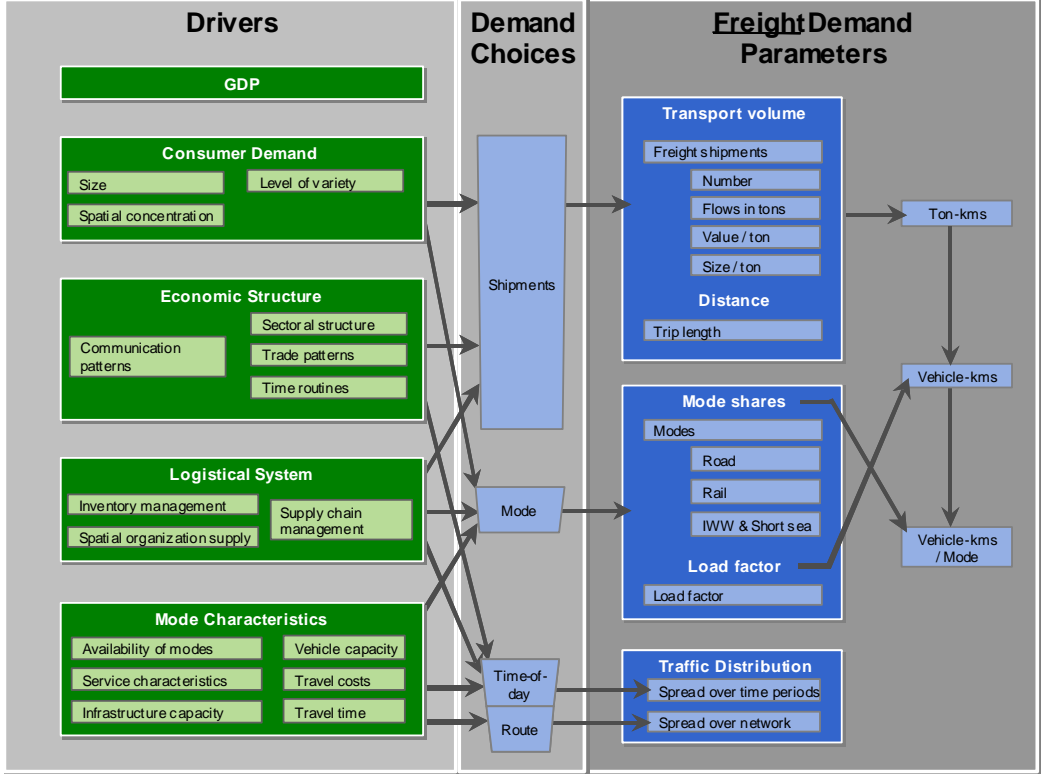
Drivers

Demand Choices

Freight Demand Parameters

GDP

Consumer Demand
Size
Level of variety
Spatial concentration

Economic Structure
Sectoral structure
Communication patterns
Trade patterns
Time routines

Logistical System
Inventory management
Supply chain management
Spatial organization supply

Mode Characteristics
Availability of modes
Vehicle capacity
Service characteristics
Travel costs
Infrastructure capacity
Travel time

Shipments

Mode

Time-of-day

Route

Transport volume
Freight shipments
Number
Flows in tons
Value / ton
Size / ton
Distance
Trip length

Mode shares
Modes
Road
Rail
IWW & Short sea
Load factor
Load factor

Traffic Distribution
Spread over time periods
Spread over network

Ton-kms

Vehicle-kms

Vehicle-kms / Mode